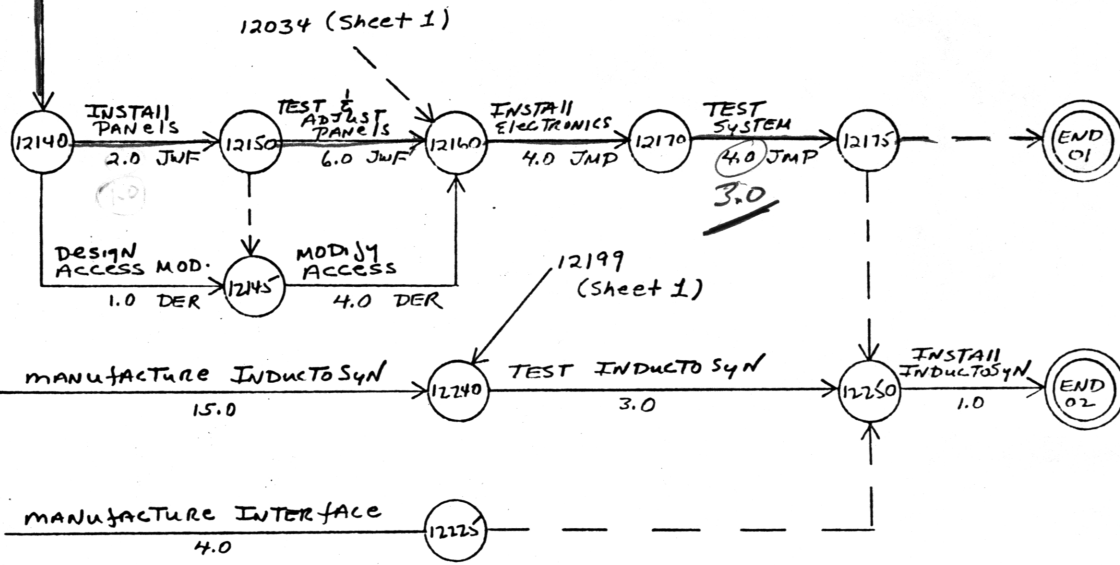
12034 (Sheet 1)

12140 INSTALL PANELS 2.0 JWF 12150 TEST & ADJUST PANELS 6.0 JWF 12160 INSTALL ELECTRONICS 4.0 JMP 12170 TEST SYSTEM 4.0 JMP 12175 END 01

3.0

1.0

DESIGN ACCESS MOD. 1.0 DER 12145 MODIFY ACCESS 4.0 DER

12199 (Sheet 1)

MANUFACTURE INDUCTOSYN 15.0 12240 TEST INDUCTOSYN 3.0 12250 INSTALL INDUCTOSYN 1.0 END 02

MANUFACTURE INTERFACE 4.0 12225